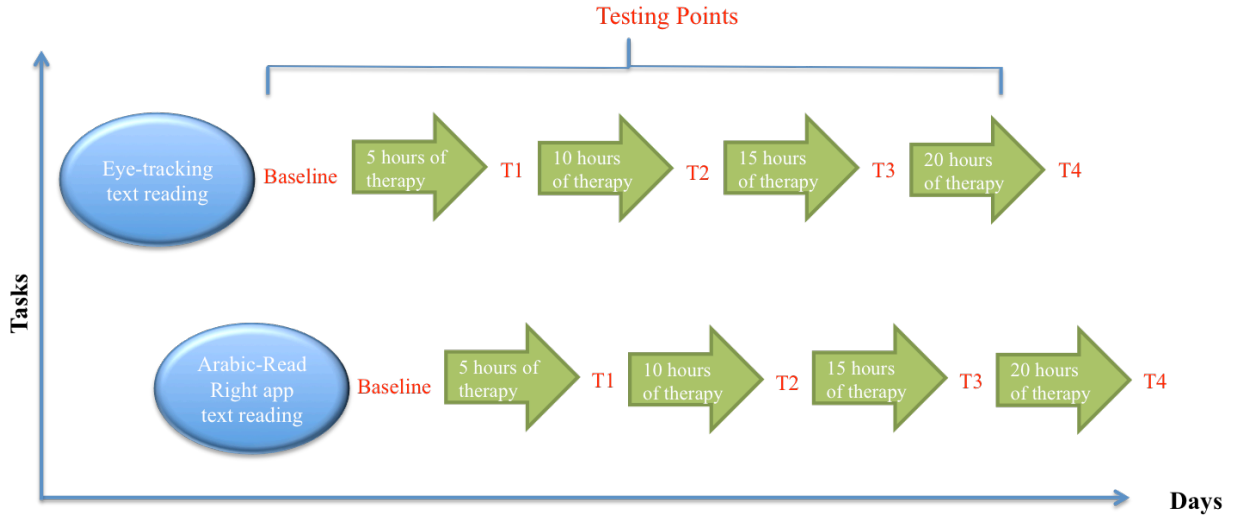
Testing Points

Tasks

Eye-tracking text reading

Baseline

5 hours of therapy

T1

10 hours of therapy

T2

15 hours of therapy

T3

20 hours of therapy

T4

Arabic-Read Right app text reading

Baseline

5 hours of therapy

T1

10 hours of therapy

T2

15 hours of therapy

T3

20 hours of therapy

T4

Days